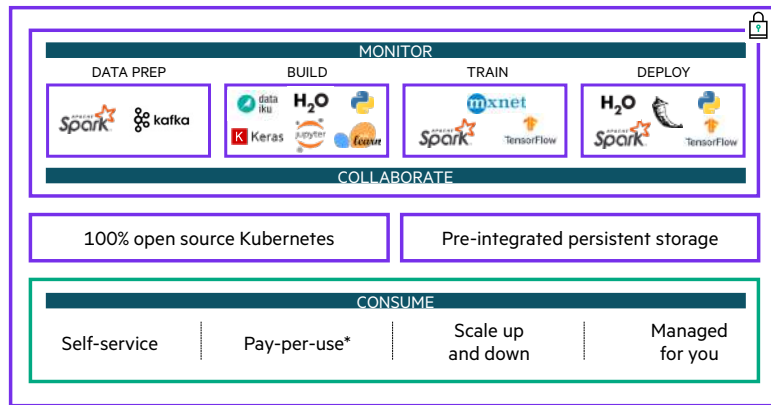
MONITOR

DATA PREP

APACHE Spark

kafka

BUILD

data iku

$H_2O$

Keras

jupyter

learn

TRAIN

mxnet

APACHE Spark

TensorFlow

DEPLOY

$H_2O$

APACHE Spark

TensorFlow

COLLABORATE

100% open source Kubernetes

Pre-integrated persistent storage

CONSUME

Self-service

Pay-per-use*

Scale up and down

Managed for you